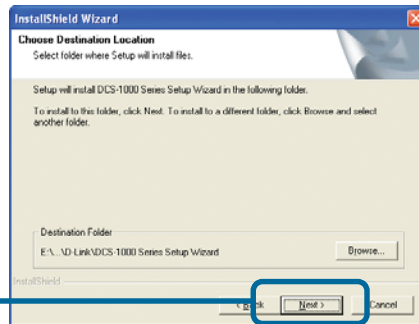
InstallShield Wizard

Choose Destination Location
Select folder where Setup will install files.

Setup will install DCS-1000 Series Setup Wizard in the following folder.

To install to this folder, click Next. To install to a different folder, click Browse and select another folder.

Destination Folder
E:\...\D-Link\DCS-1000 Series Setup Wizard

Browse...

InstallShield

< Back

Next >

Cancel